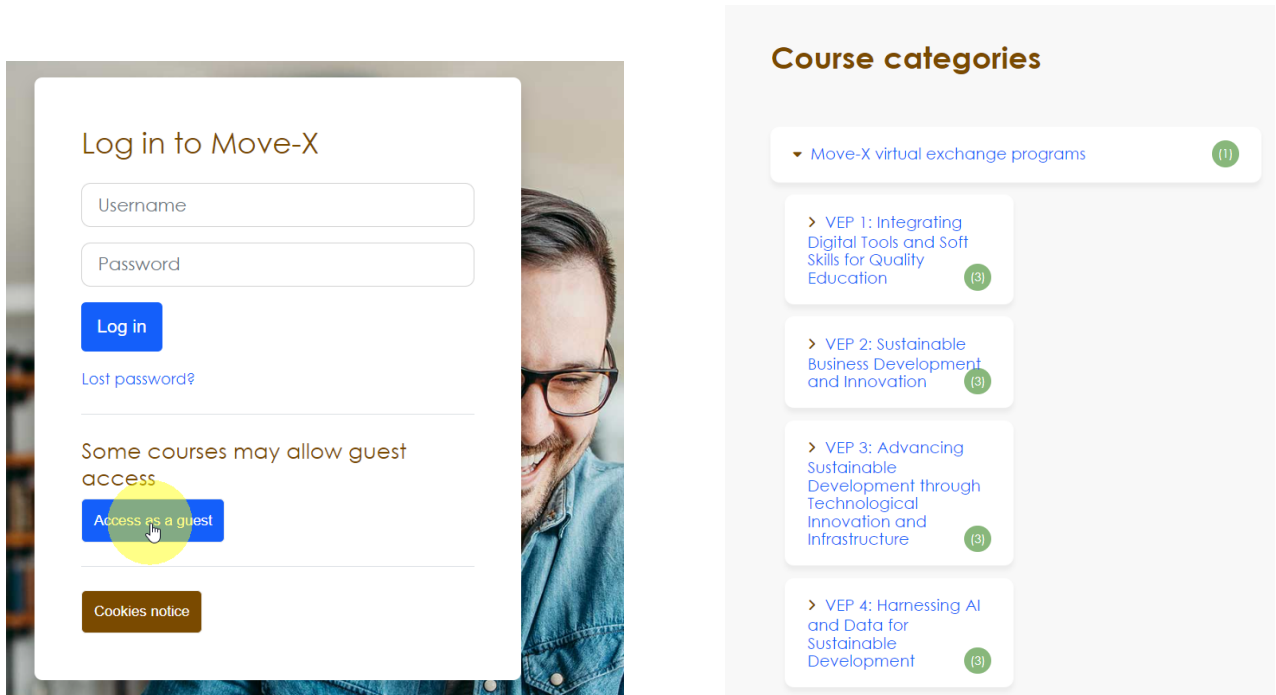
Log in to Move-X

Username

Password

Log in

Lost password?

Some courses may allow guest access

Access as a guest

Cookies notice

Course categories

Move-X virtual exchange programs (1)

VEP 1: Integrating Digital Tools and Soft Skills for Quality Education (3)

VEP 2: Sustainable Business Development and Innovation (3)

VEP 3: Advancing Sustainable Development through Technological Innovation and Infrastructure (3)

VEP 4: Harnessing AI and Data for Sustainable Development (3)